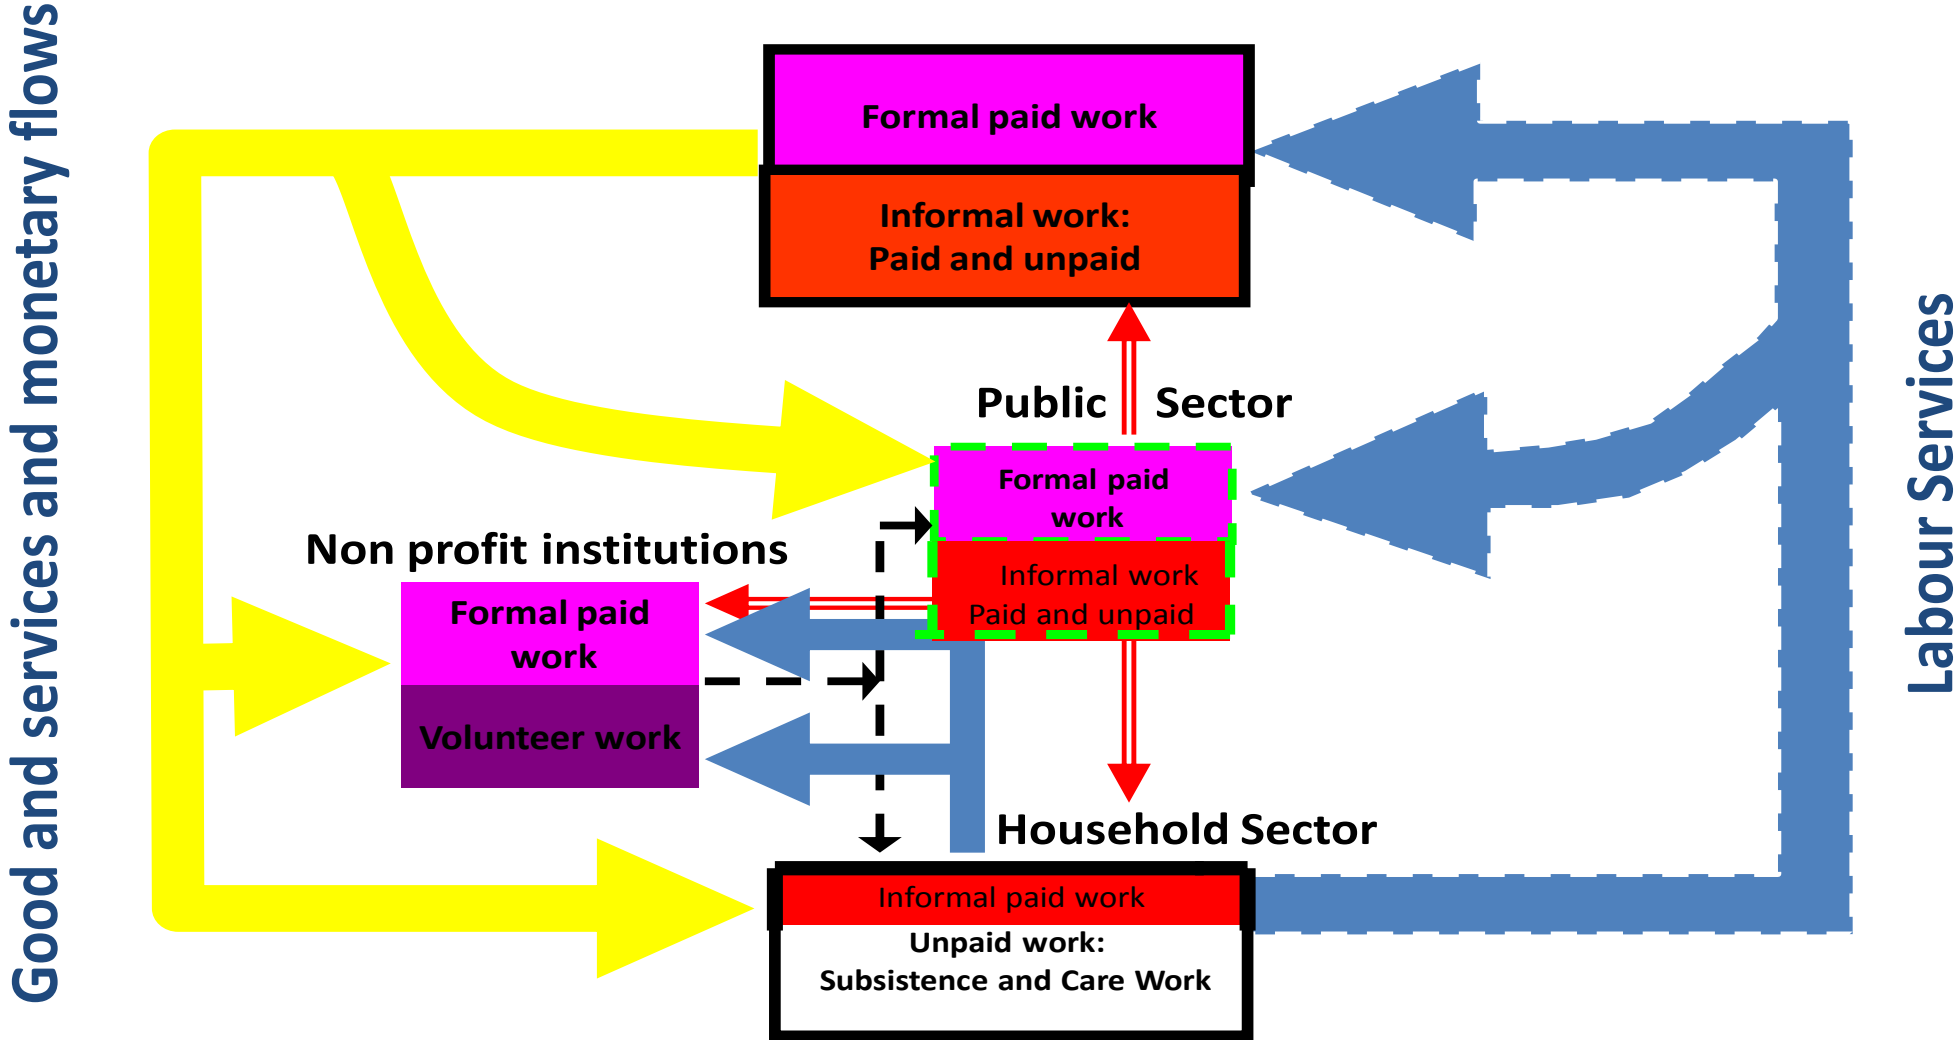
Good and services and monetary flows

Formal paid work

Informal work: Paid and unpaid

Public Sector

Formal paid work

Informal work Paid and unpaid

Non profit institutions

Formal paid work

Volunteer work

Household Sector

Informal paid work

Unpaid work: Subsistence and Care Work

Labour Services